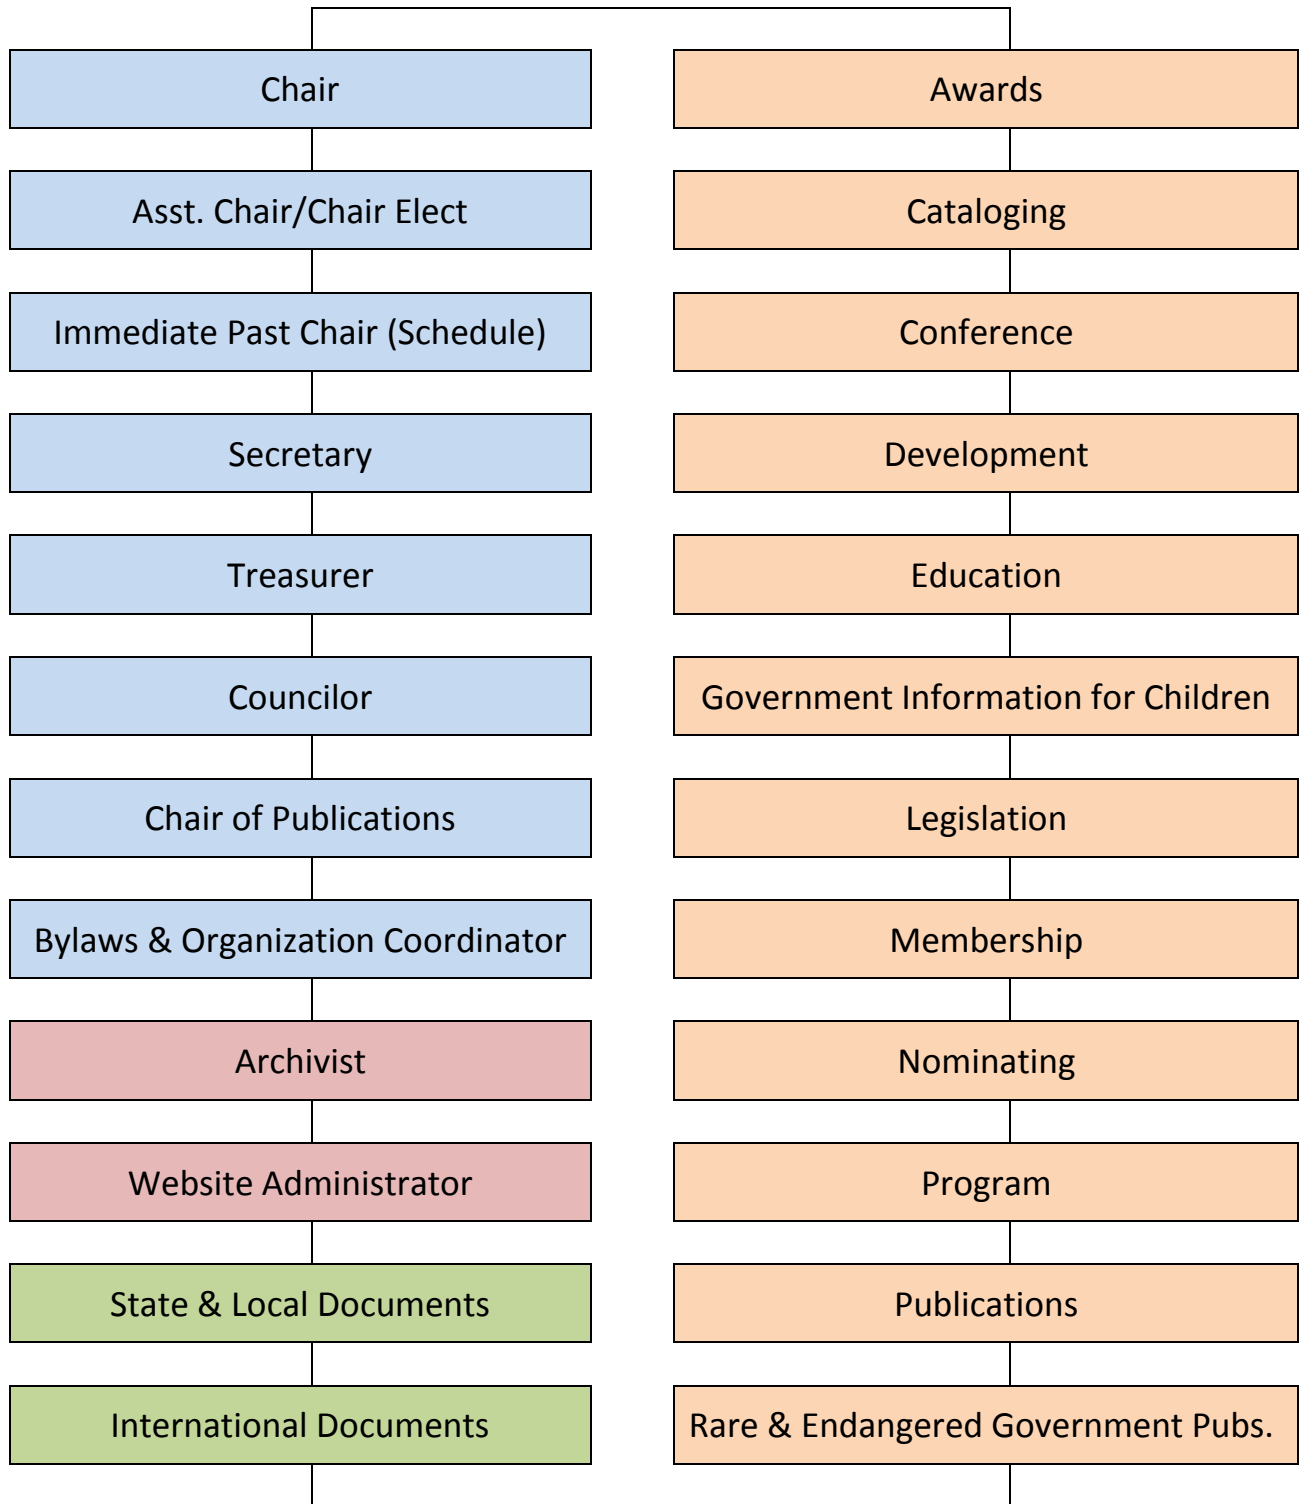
Chair

Asst. Chair/Chair Elect

Immediate Past Chair (Schedule)

Secretary

Treasurer

Councilor

Chair of Publications

Bylaws & Organization Coordinator

Archivist

Website Administrator

State & Local Documents

International Documents

Awards

Cataloging

Conference

Development

Education

Government Information for Children

Legislation

Membership

Nominating

Program

Publications

Rare & Endangered Government Pubs.